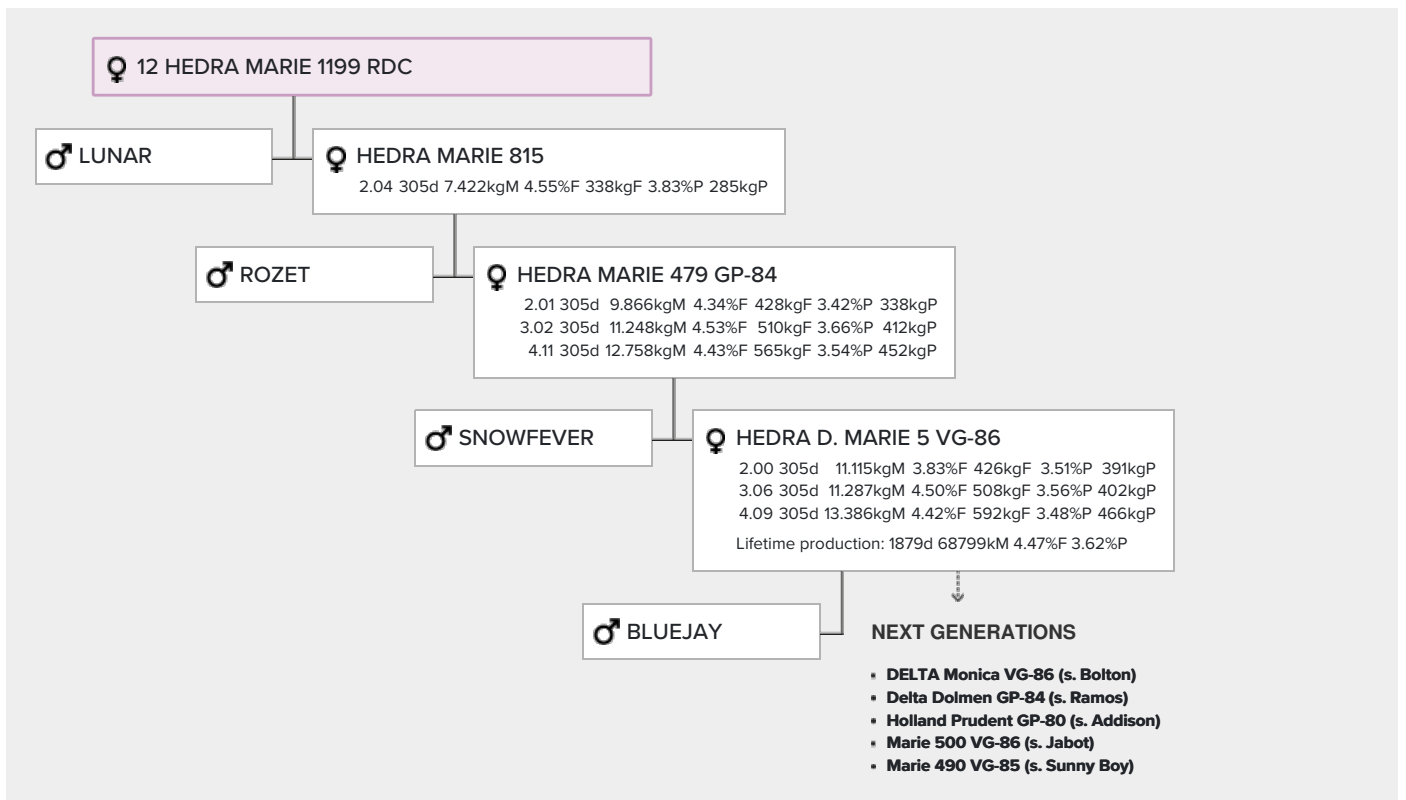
♀ 12 HEDRA MARIE 1199 RDC

♂ LUNAR

♀ HEDRA MARIE 815
2.04 305d 7.422kgM 4.55%F 338kgF 3.83%P 285kgP

♂ ROZET

♀ HEDRA MARIE 479 GP-84
2.01 305d 9.866kgM 4.34%F 428kgF 3.42%P 338kgP
3.02 305d 11.248kgM 4.53%F 510kgF 3.66%P 412kgP
4.11 305d 12.758kgM 4.43%F 565kgF 3.54%P 452kgP

♂ SNOWFEVER

♀ HEDRA D. MARIE 5 VG-86
2.00 305d 11.115kgM 3.83%F 426kgF 3.51%P 391kgP
3.06 305d 11.287kgM 4.50%F 508kgF 3.56%P 402kgP
4.09 305d 13.386kgM 4.42%F 592kgF 3.48%P 466kgP
Lifetime production: 1879d 68799kM 4.47%F 3.62%P

♂ BLUEJAY

NEXT GENERATIONS

- DELTA Monica VG-86 (s. Bolton)
- Delta Dolmen GP-84 (s. Ramos)
- Holland Prudent GP-80 (s. Addison)
- Marie 500 VG-86 (s. Jabot)
- Marie 490 VG-85 (s. Sunny Boy)